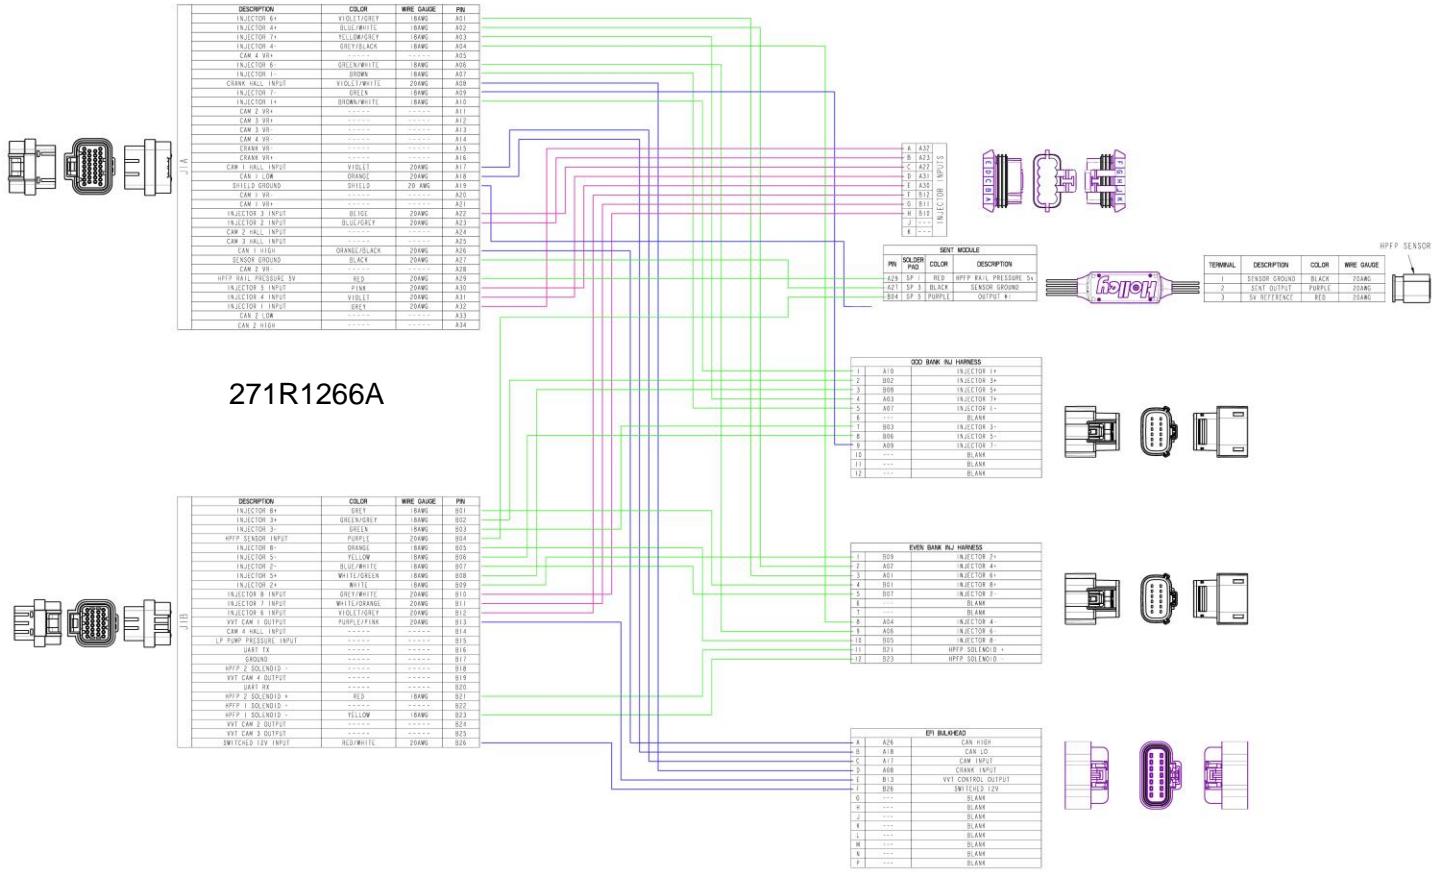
J1A

| DESCRIPTION | COLOR | WIRE GAUGE | PIN |
|---|---|---|---|
| INJECTOR 6+ | VIOLET/GREY | 18AWG | A01 |
| INJECTOR 4+ | BLUE/WHITE | 18AWG | A02 |
| INJECTOR 7+ | YELLOW/GREY | 18AWG | A03 |
| INJECTOR 4- | GREY/BLACK | 18AWG | A04 |
| CAM 4 VR+ | ----- | ----- | A05 |
| INJECTOR 6- | GREEN/WHITE | 18AWG | A06 |
| INJECTOR 1- | BROWN | 18AWG | A07 |
| CRANK HALL INPUT | VIOLET/WHITE | 20AWG | A08 |
| INJECTOR 7- | GREEN | 18AWG | A09 |
| INJECTOR 1+ | BROWN/WHITE | 18AWG | A10 |
| CAM 2 VR+ | ----- | ----- | A11 |
| CAM 3 VR+ | ----- | ----- | A12 |
| CAM 3 VR- | ----- | ----- | A13 |
| CAM 4 VR- | ----- | ----- | A14 |
| CRANK VR- | ----- | ----- | A15 |
| CRANK VR+ | ----- | ----- | A16 |
| CAM 1 HALL INPUT | VIOLET | 20AWG | A17 |
| CAN 1 LOW | ORANGE | 20AWG | A18 |
| SHIELD GROUND | SHIELD | 20 AWG | A19 |
| CAM 1 VR- | ----- | ----- | A20 |
| CAM 1 VR+ | ----- | ----- | A21 |
| INJECTOR 3 INPUT | BEIGE | 20AWG | A22 |
| INJECTOR 2 INPUT | BLUE/GREY | 20AWG | A23 |
| CAM 2 HALL INPUT | ----- | ----- | A24 |
| CAM 3 HALL INPUT | ----- | ----- | A25 |
| CAN 1 HIGH | ORANGE/BLACK | 20AWG | A26 |
| SENSOR GROUND | BLACK | 20AWG | A27 |
| CAM 2 VR- | ----- | ----- | A28 |
| HPFP RAIL PRESSURE 5V | RED | 20AWG | A29 |
| INJECTOR 5 INPUT | PINK | 20AWG | A30 |
| INJECTOR 4 INPUT | VIOLET | 20AWG | A31 |
| INJECTOR 1 INPUT | GREY | 20AWG | A32 |
| CAN 2 LOW | ----- | ----- | A33 |
| CAN 2 HIGH | ----- | ----- | A34 |

271R1266A

J1B

| DESCRIPTION | COLOR | WIRE GAUGE | PIN |
|---|---|---|---|
| INJECTOR 8+ | GREY | 18AWG | B01 |
| INJECTOR 3+ | GREEN/GREY | 18AWG | B02 |
| INJECTOR 3- | GREEN | 18AWG | B03 |
| HPFP SENSOR INPUT | PURPLE | 20AWG | B04 |
| INJECTOR 8- | ORANGE | 18AWG | B05 |
| INJECTOR 5- | YELLOW | 18AWG | B06 |
| INJECTOR 2- | BLUE/WHITE | 18AWG | B07 |
| INJECTOR 5+ | WHITE/GREEN | 18AWG | B08 |
| INJECTOR 2+ | WHITE | 18AWG | B09 |
| INJECTOR 8 INPUT | GREY/WHITE | 20AWG | B10 |
| INJECTOR 7 INPUT | WHITE/ORANGE | 20AWG | B11 |
| INJECTOR 6 INPUT | VIOLET/GREY | 20AWG | B12 |
| VVT CAM 1 OUTPUT | PURPLE/PINK | 20AWG | B13 |
| CAM 4 HALL INPUT | ----- | ----- | B14 |
| LP PUMP PRESSURE INPUT | ----- | ----- | B15 |
| UART TX | ----- | ----- | B16 |
| GROUND | ----- | ----- | B17 |
| HPFP 2 SOLENOID - | ----- | ----- | B18 |
| VVT CAM 4 OUTPUT | ----- | ----- | B19 |
| UART RX | ----- | ----- | B20 |
| HPFP 2 SOLENOID + | RED | 18AWG | B21 |
| HPFP 1 SOLENOID - | ----- | ----- | B22 |
| HPFP 1 SOLENOID - | YELLOW | 18AWG | B23 |
| VVT CAM 2 OUTPUT | ----- | ----- | B24 |
| VVT CAM 3 OUTPUT | ----- | ----- | B25 |
| SWITCHED 12V INPUT | RED/WHITE | 20AWG | B26 |

INJECTOR INPUTS

| | |
|---|---|
| A | A32 |
| B | A23 |
| C | A22 |
| D | A31 |
| E | A30 |
| F | B12 |
| G | B11 |
| H | B10 |
| J | --- |
| K | --- |

SENT MODULE

| PIN | SOLDER PAD | COLOR | DESCRIPTION |
|---|---|---|---|
| A29 | SP 1 | RED | HPFP RAIL PRESSURE 5v |
| A27 | SP 3 | BLACK | SENSOR GROUND |
| B04 | SP 3 | PURPLE | OUTPUT # |

Holley

HPFP SENSOR

| TERMINAL | DESCRIPTION | COLOR | WIRE GAUGE |
|---|---|---|---|
| 1 | SENSOR GROUND | BLACK | 20AWG |
| 2 | SENT OUTPUT | PURPLE | 20AWG |
| 3 | 5V REFERENCE | RED | 20AWG |

ODD BANK INJ HARNESS

| | | |
|---|---|---|
| 1 | A10 | INJECTOR 1+ |
| 2 | B02 | INJECTOR 3+ |
| 3 | B08 | INJECTOR 5+ |
| 4 | A03 | INJECTOR 7+ |
| 5 | A07 | INJECTOR 1- |
| 6 | --- | BLANK |
| 7 | B03 | INJECTOR 3- |
| 8 | B06 | INJECTOR 5- |
| 9 | A09 | INJECTOR 7- |
| 10 | --- | BLANK |
| 11 | --- | BLANK |
| 12 | --- | BLANK |

EVEN BANK INJ HARNESS

| | | |
|---|---|---|
| 1 | B09 | INJECTOR 2+ |
| 2 | A02 | INJECTOR 4+ |
| 3 | A01 | INJECTOR 6+ |
| 4 | B01 | INJECTOR 8+ |
| 5 | B07 | INJECTOR 2- |
| 6 | --- | BLANK |
| 7 | --- | BLANK |
| 8 | A04 | INJECTOR 4- |
| 9 | A06 | INJECTOR 6- |
| 10 | B05 | INJECTOR 8- |
| 11 | B21 | HPFP SOLENOID + |
| 12 | B23 | HPFP SOLENOID - |

EFI BULKHEAD

| | | |
|---|---|---|
| A | A26 | CAN HIGH |
| B | A18 | CAN LO |
| C | A17 | CAM INPUT |
| D | A08 | CRANK INPUT |
| E | B13 | VVT CONTROL OUTPUT |
| F | B26 | SWITCHED 12V |
| G | --- | BLANK |
| H | --- | BLANK |
| J | --- | BLANK |
| K | --- | BLANK |
| L | --- | BLANK |
| M | --- | BLANK |
| N | --- | BLANK |
| P | --- | BLANK |

E D C B A
F G H J K